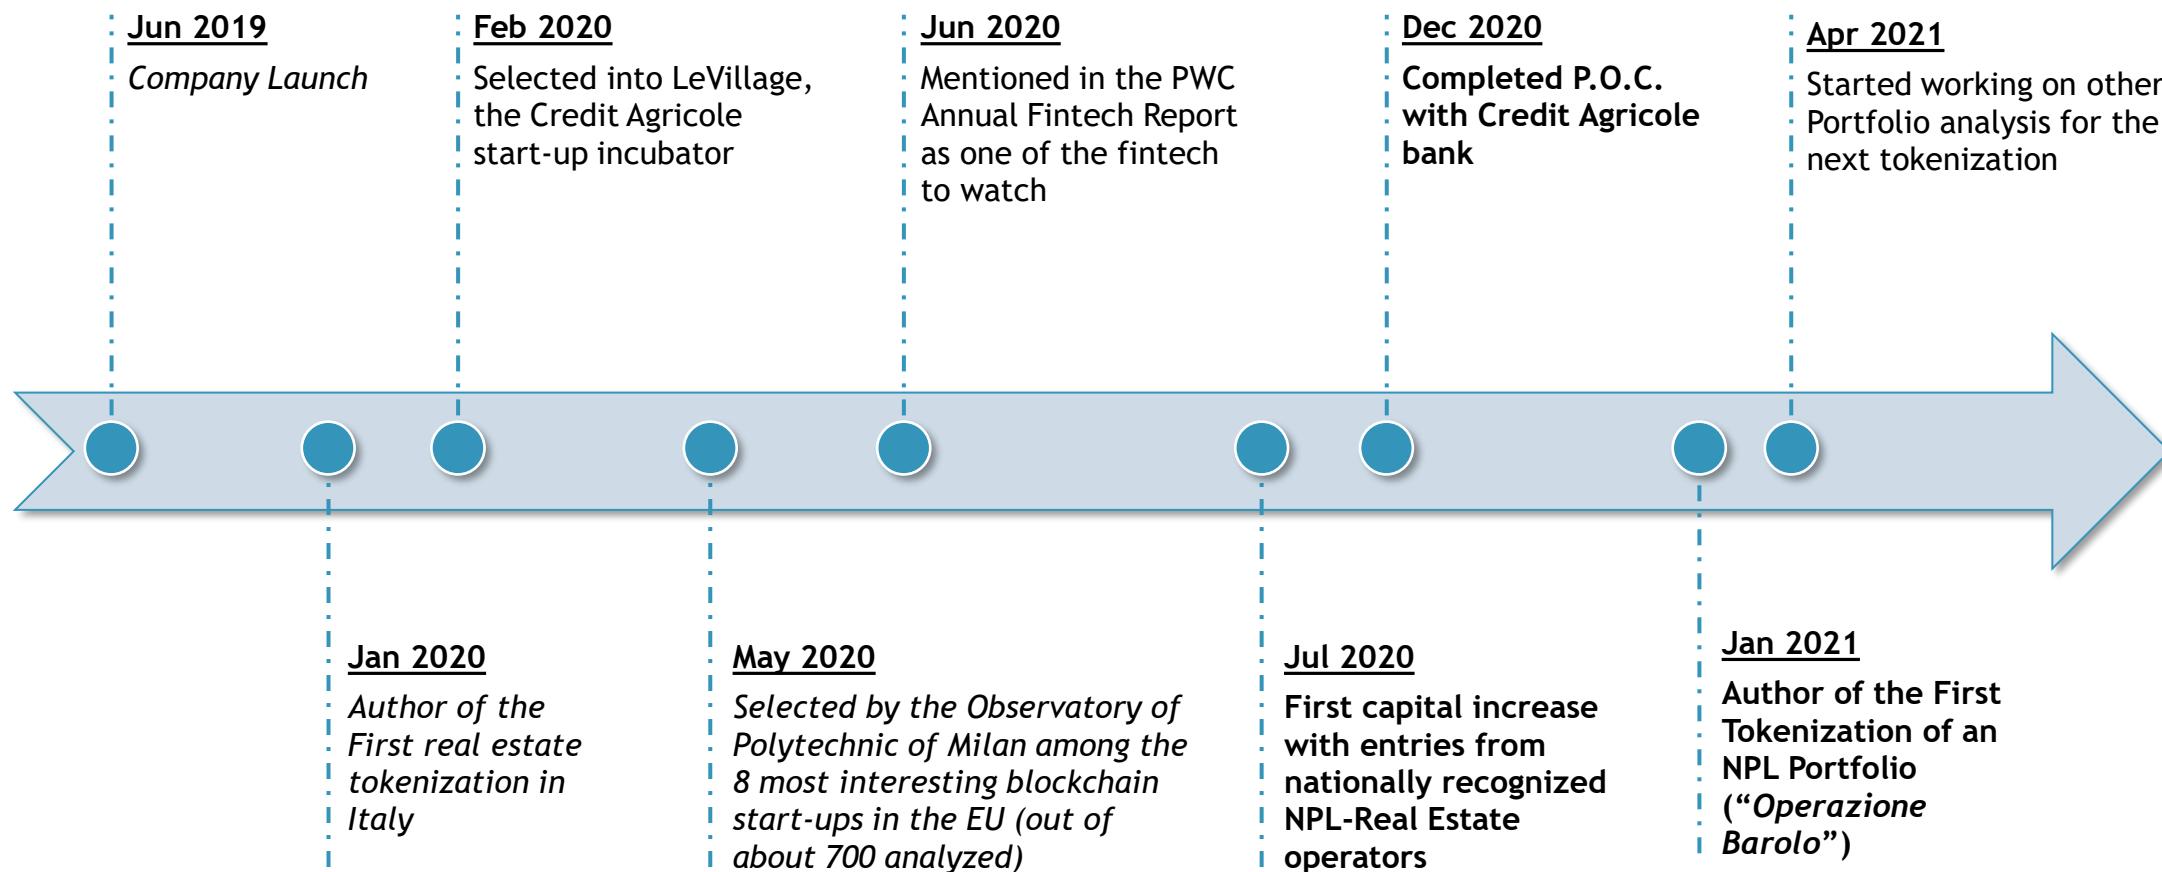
Jun 2019
Company Launch

Feb 2020
Selected into LeVillage, the Credit Agricole start-up incubator

Jun 2020
Mentioned in the PWC Annual Fintech Report as one of the fintech to watch

Dec 2020
Completed P.O.C. with Credit Agricole bank

Apr 2021
Started working on other Portfolio analysis for the next tokenization

Jan 2020
Author of the First real estate tokenization in Italy

May 2020
Selected by the Observatory of Polytechnic of Milan among the 8 most interesting blockchain start-ups in the EU (out of about 700 analyzed)

Jul 2020
First capital increase with entries from nationally recognized NPL-Real Estate operators

Jan 2021
Author of the First Tokenization of an NPL Portfolio ("Operazione Barolo")